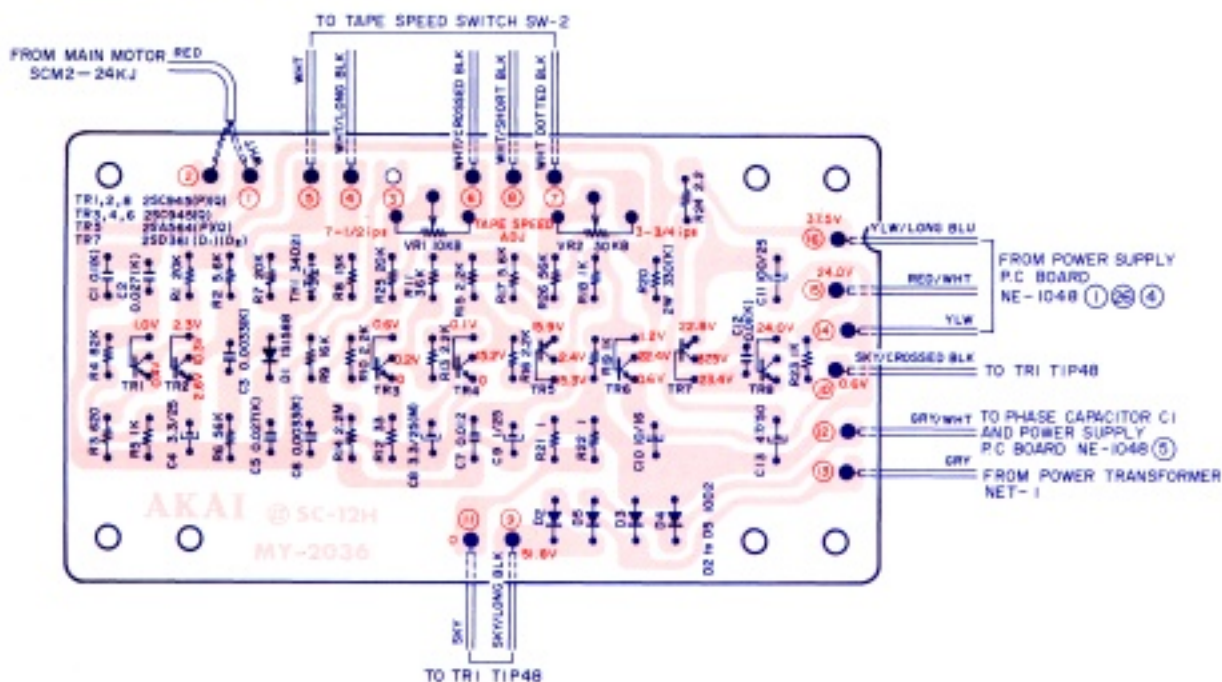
TO TAPE SPEED SWITCH SW-2

FROM MAIN MOTOR SCM2-24KJ

RED

WHT

WHT/LONG BLK

WHT/CROSSED BLK

WHT/SHORT BLK

WHT DOTTED BLK

2
1
5
4
3
6
8
7

TR1,2,8 2SC945(P,Q)
TR3,4,6 2SC946(Q)
TR5 2SA564(P,Q)
TR7 2SD361(D,(D)

7-1/2ips
VR1 10KB
TAPE SPEED ADJ
VR2 30KB
3-3/4ips

R24 2.2

C1 0.01(K)
C2 0.027(K)
R1 20K
R2 5.6K
R7 20K
TH1 340Ω
R8 15K
R11 15K
R25 20K
R15 2.2K
R17 5.6K
R26 56K
R18 1K
R20 2W 330(K)
C11 100/25

1.0V
2.3V
1.0V
2.6V
0.6V
0.2V
0.1V
13.2V
15.9V
12.4V
13.3V
14.2V
22.4V
24.6V
22.8V
23.4V
24.0V

R4 82K
TR1
TR2
C3 0.0033(K)
D1 1S1588
R9 16K
R10 2.2K
TR3
R13 2.2K
TR4
R14 2.2K
TR5
R16 1K
TR6
TR7
C12 0.1(K)
TR8
R23 1K

R3 620
R5 1K
C4 3.3/25
R6 36K
C5 0.027(K)
C6 0.0033(K)
R4 2.2M
R12 18
C8 3.3/25(M)
C7 0.022
C9 1/25
R21 1
R22 1
C10 10/16
C13 47/50

D2 D3 D4 D5
D2 to D5 10D2

11
9
0
31.8V

AKAI ⓟ SC-12H
MY-2036

37.5V
16
YLW/LONG BLU
24.0V
15
RED/WHT
14
YLW
FROM POWER SUPPLY P.C BOARD NE-1048 ① ⑳ ④

SKY/CROSSED BLK
0.6V
TO TR1 TIP48

12
GRY/WHT
TO PHASE CAPACITOR C1 AND POWER SUPPLY P.C BOARD NE-1048 ⑤

13
GRY
FROM POWER TRANSFORMER NET-1

SKY
SKY/LONG BLK
TO TR1 TIP48